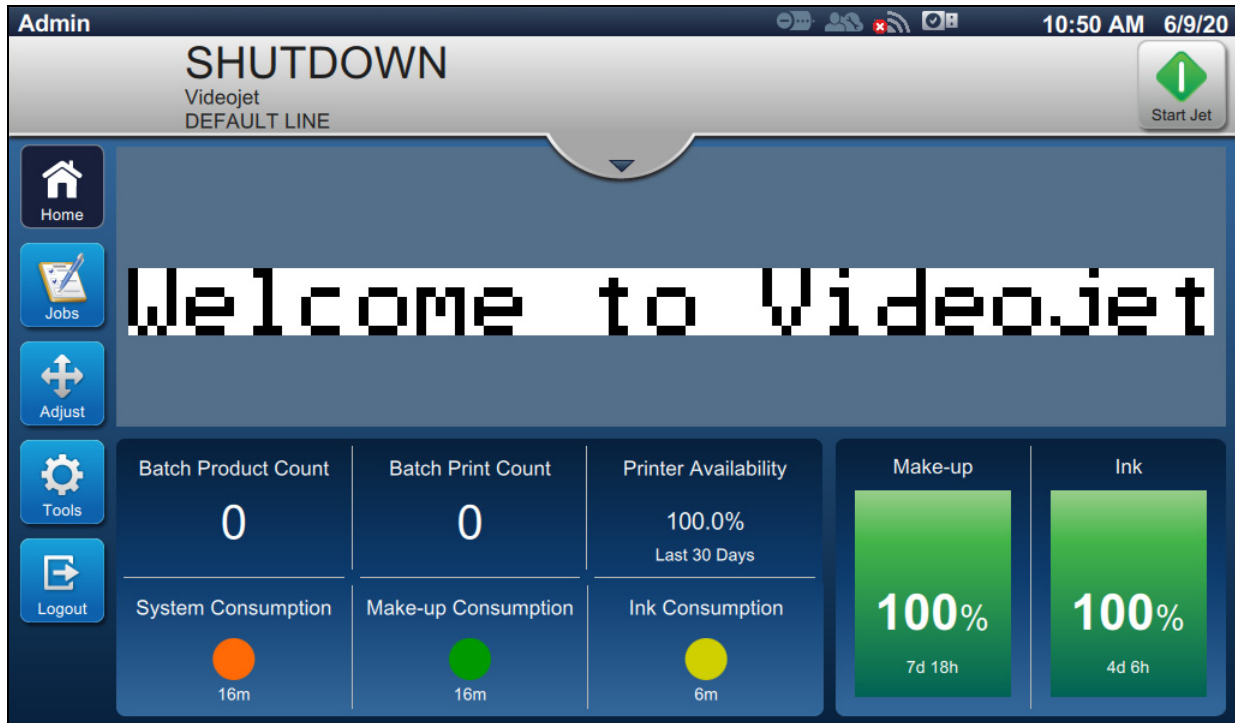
Admin 10:50 AM 6/9/20

SHUTDOWN
Videojet
DEFAULT LINE

Start Jet

Home

Jobs

Adjust

Tools

Logout

Welcome to Videojet

Batch Product Count
0

Batch Print Count
0

Printer Availability
100.0%
Last 30 Days

System Consumption
16m

Make-up Consumption
16m

Ink Consumption
6m

Make-up
100%
7d 18h

Ink
100%
4d 6h